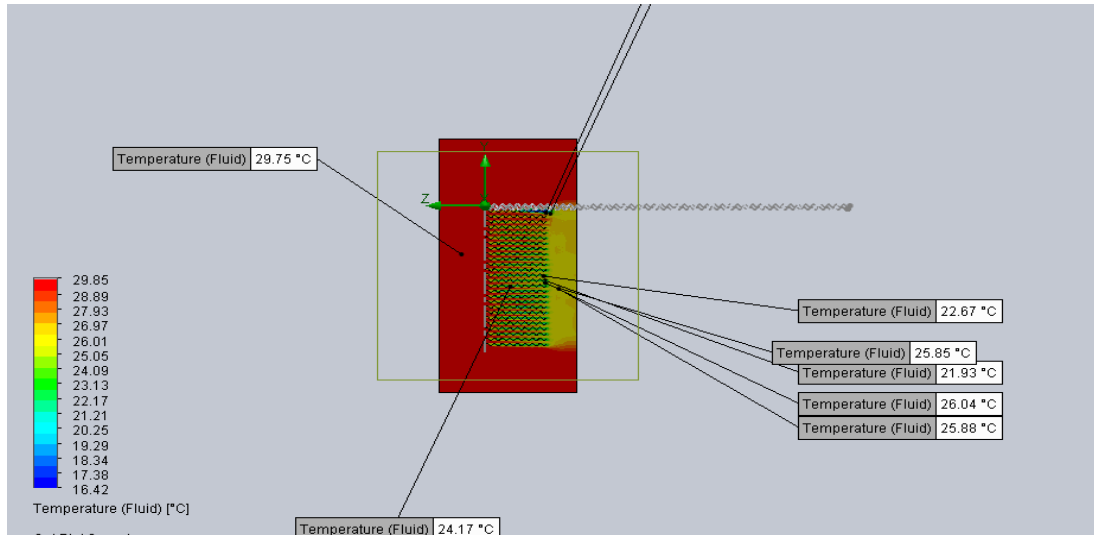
Temperature (Fluid) 29.75 °C

Z

Y

29.85
28.89
27.93
26.97
26.01
25.05
24.09
23.13
22.17
21.21
20.25
19.29
18.34
17.38
16.42
Temperature (Fluid) [°C]

Temperature (Fluid) 22.67 °C
Temperature (Fluid) 25.85 °C
Temperature (Fluid) 21.93 °C
Temperature (Fluid) 26.04 °C
Temperature (Fluid) 25.88 °C

Temperature (Fluid) 24.17 °C

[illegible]